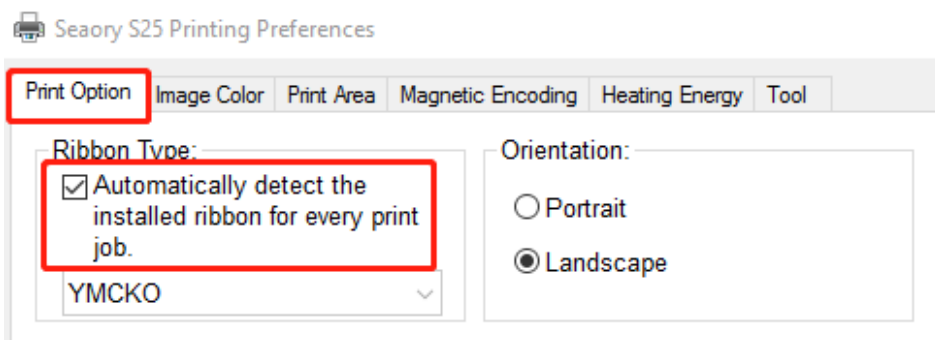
Seaory S25 Printing Preferences

Print Option | Image Color | Print Area | Magnetic Encoding | Heating Energy | Tool

Ribbon Type:

☑ Automatically detect the installed ribbon for every print job.

YMCKO

Orientation:

○ Portrait

◉ Landscape